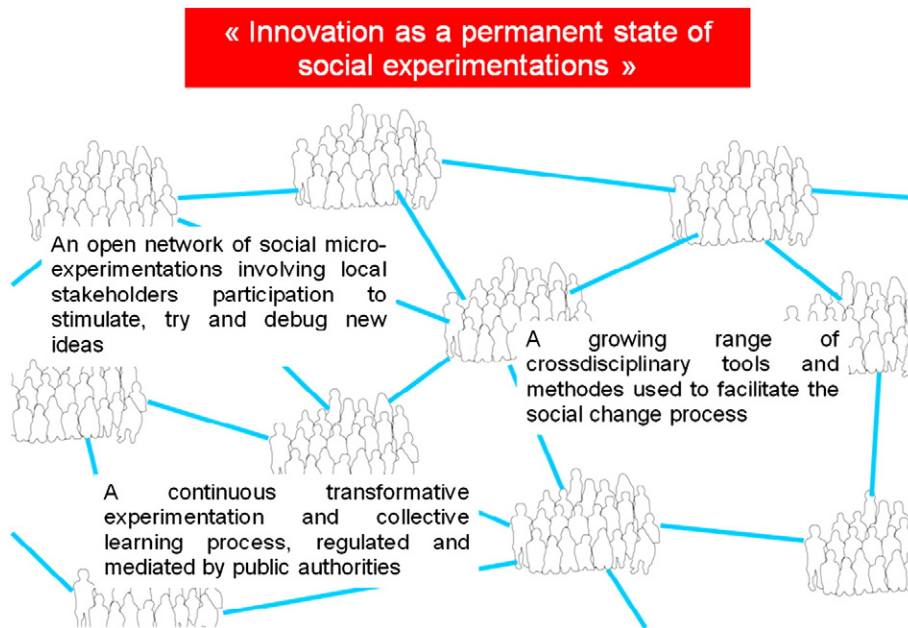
« Innovation as a permanent state of social experimentations »

An open network of social micro-experimentations involving local stakeholders participation to stimulate, try and debug new ideas

A growing range of crossdisciplinary tools and methodes used to facilitate the social change process

A continuous transformative experimentation and collective learning process, regulated and mediated by public authorities